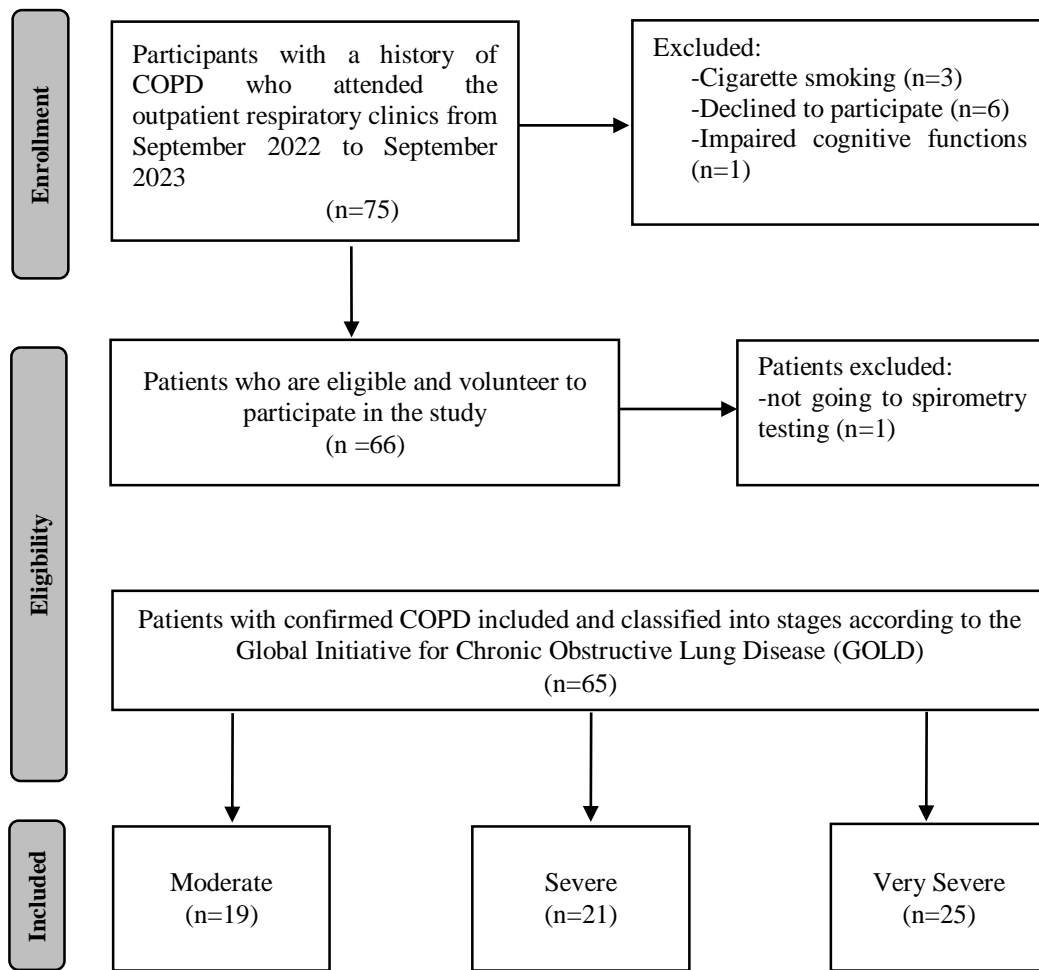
Enrollment

Participants with a history of COPD who attended the outpatient respiratory clinics from September 2022 to September 2023
(n=75)

Excluded:
-Cigarette smoking (n=3)
-Declined to participate (n=6)
-Impaired cognitive functions (n=1)

Eligibility

Patients who are eligible and volunteer to participate in the study
(n =66)

Patients excluded:
-not going to spirometry testing (n=1)

Patients with confirmed COPD included and classified into stages according to the Global Initiative for Chronic Obstructive Lung Disease (GOLD)
(n=65)

Included

Moderate
(n=19)

Severe
(n=21)

Very Severe
(n=25)